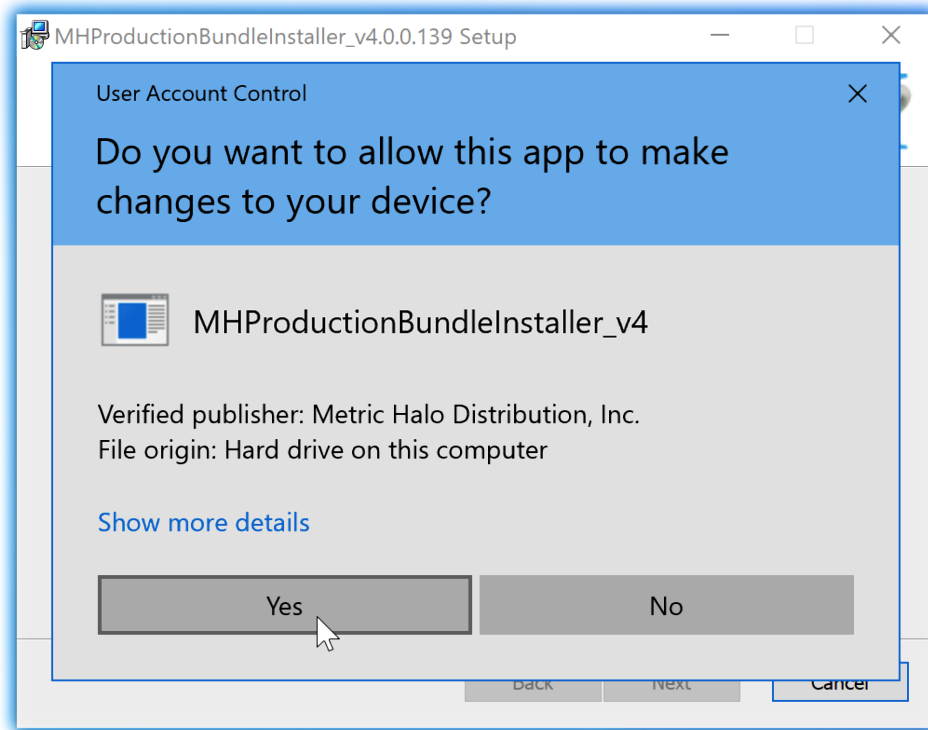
MHProductionBundleInstaller_v4.0.0.139 Setup

User Account Control

Do you want to allow this app to make changes to your device?

MHProductionBundleInstaller_v4

Verified publisher: Metric Halo Distribution, Inc.
File origin: Hard drive on this computer

Show more details

Yes

No

Back

Next

Cancel